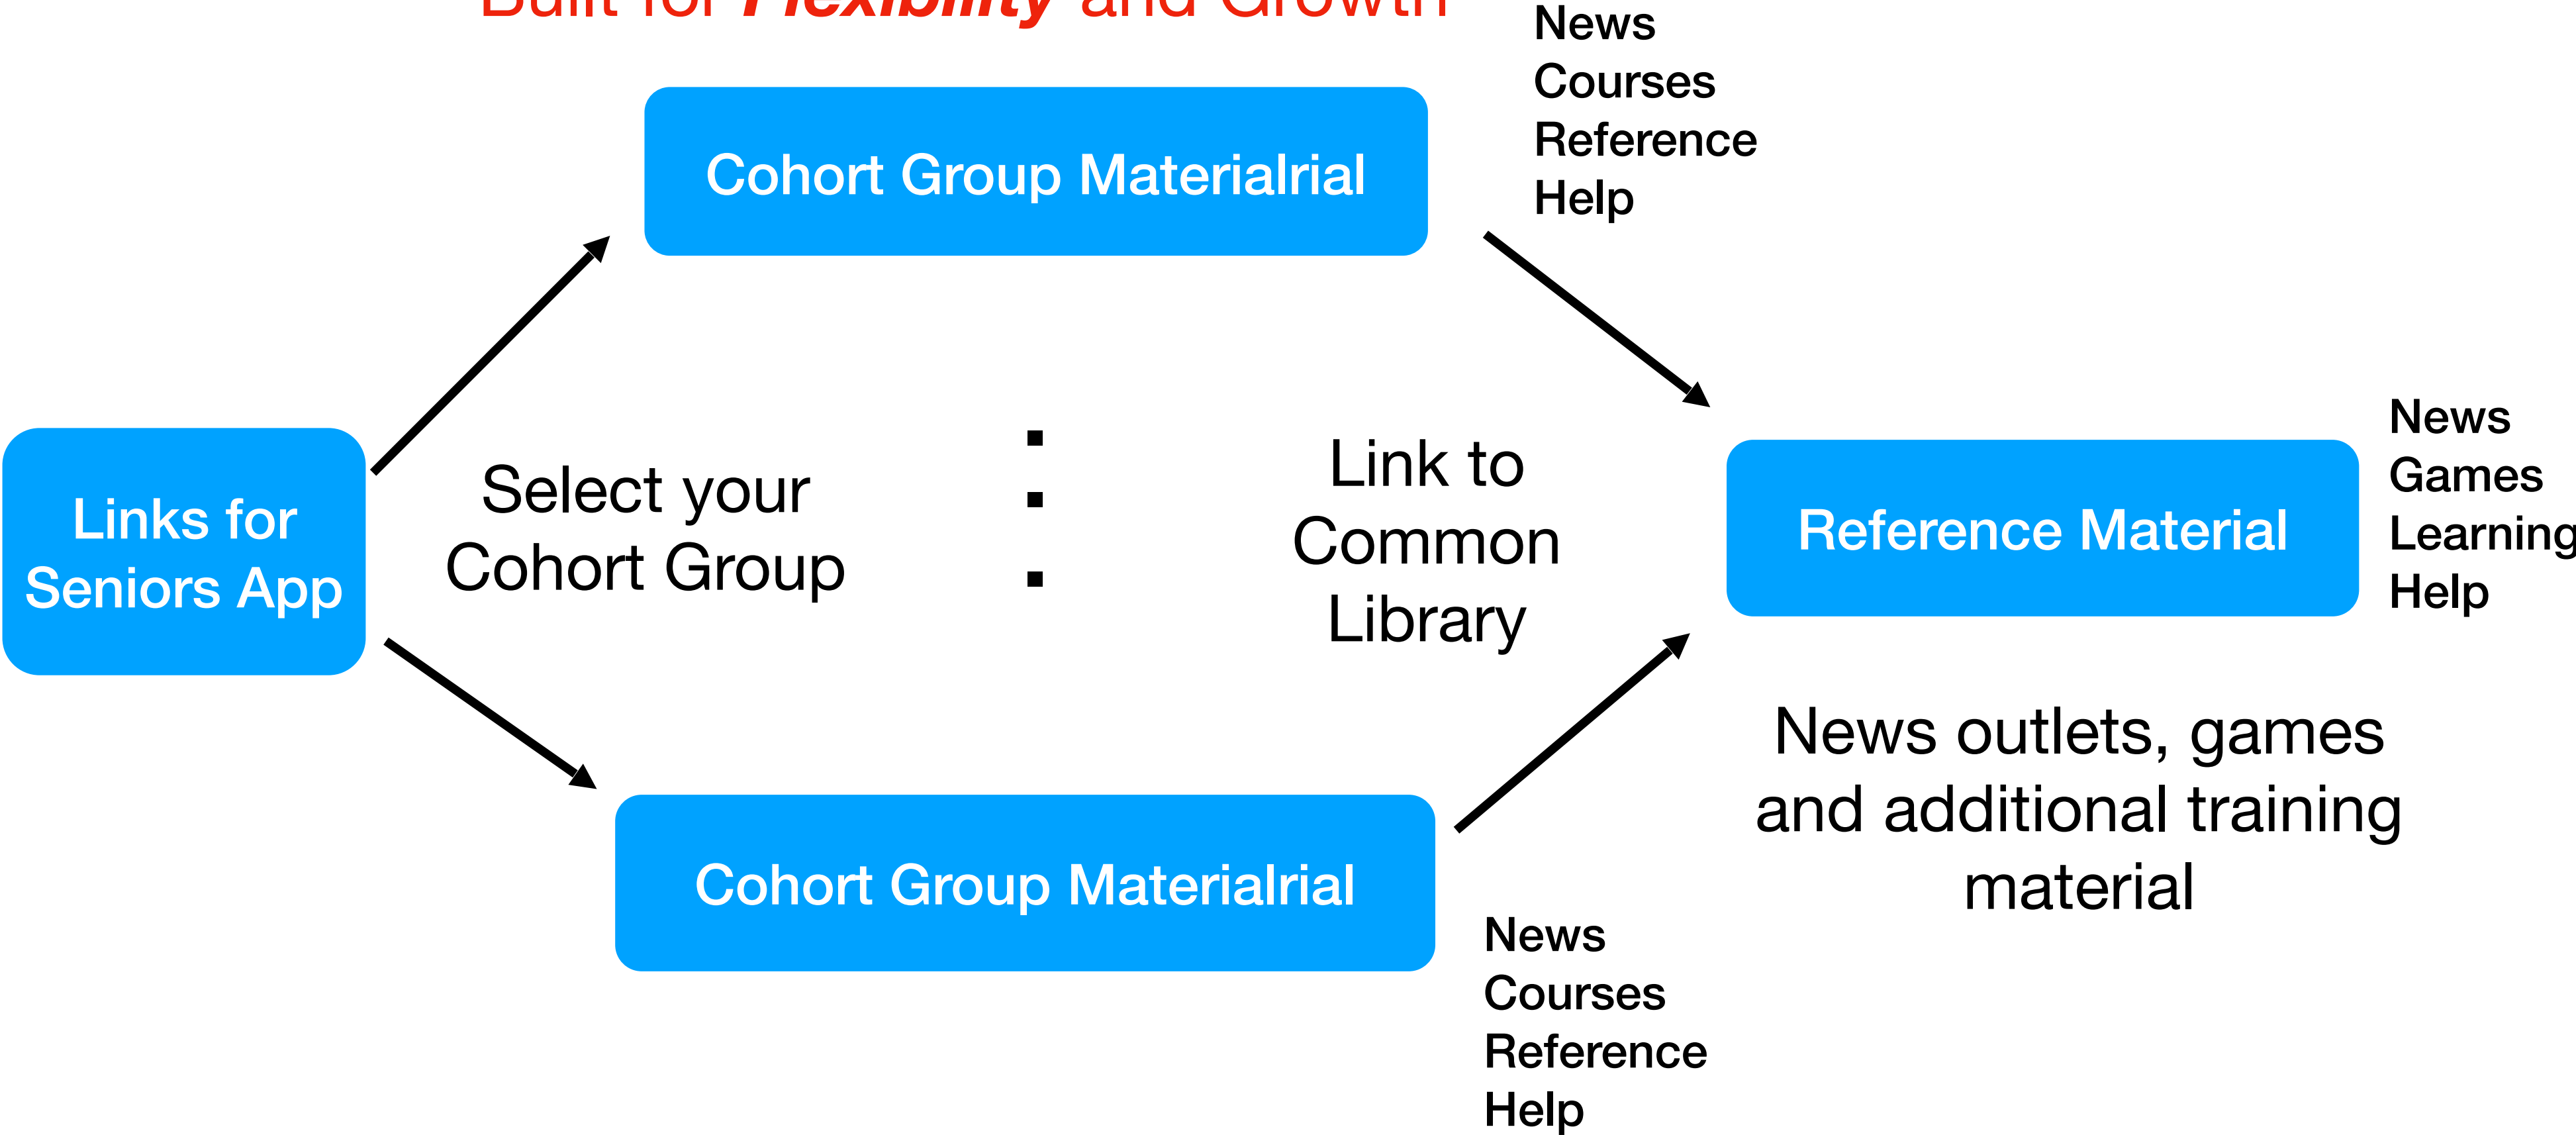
Built for Flexibility and Growth

Cohort Group Materialrial

News
Courses
Reference
Help

Links for Seniors App

Select your Cohort Group

Link to Common Library

Reference Material

News
Games
Learning
Help

News outlets, games and additional training material

Cohort Group Materialrial

News
Courses
Reference
Help